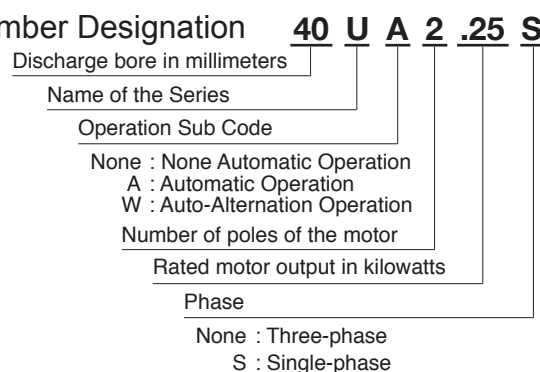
mber Designation **40 U A 2 .25 S**

Discharge bore in millimeters

Name of the Series

Operation Sub Code

None : None Automatic Operation
A : Automatic Operation
W : Auto-Alternation Operation

Number of poles of the motor

Rated motor output in kilowatts

Phase

None : Three-phase
S : Single-phase